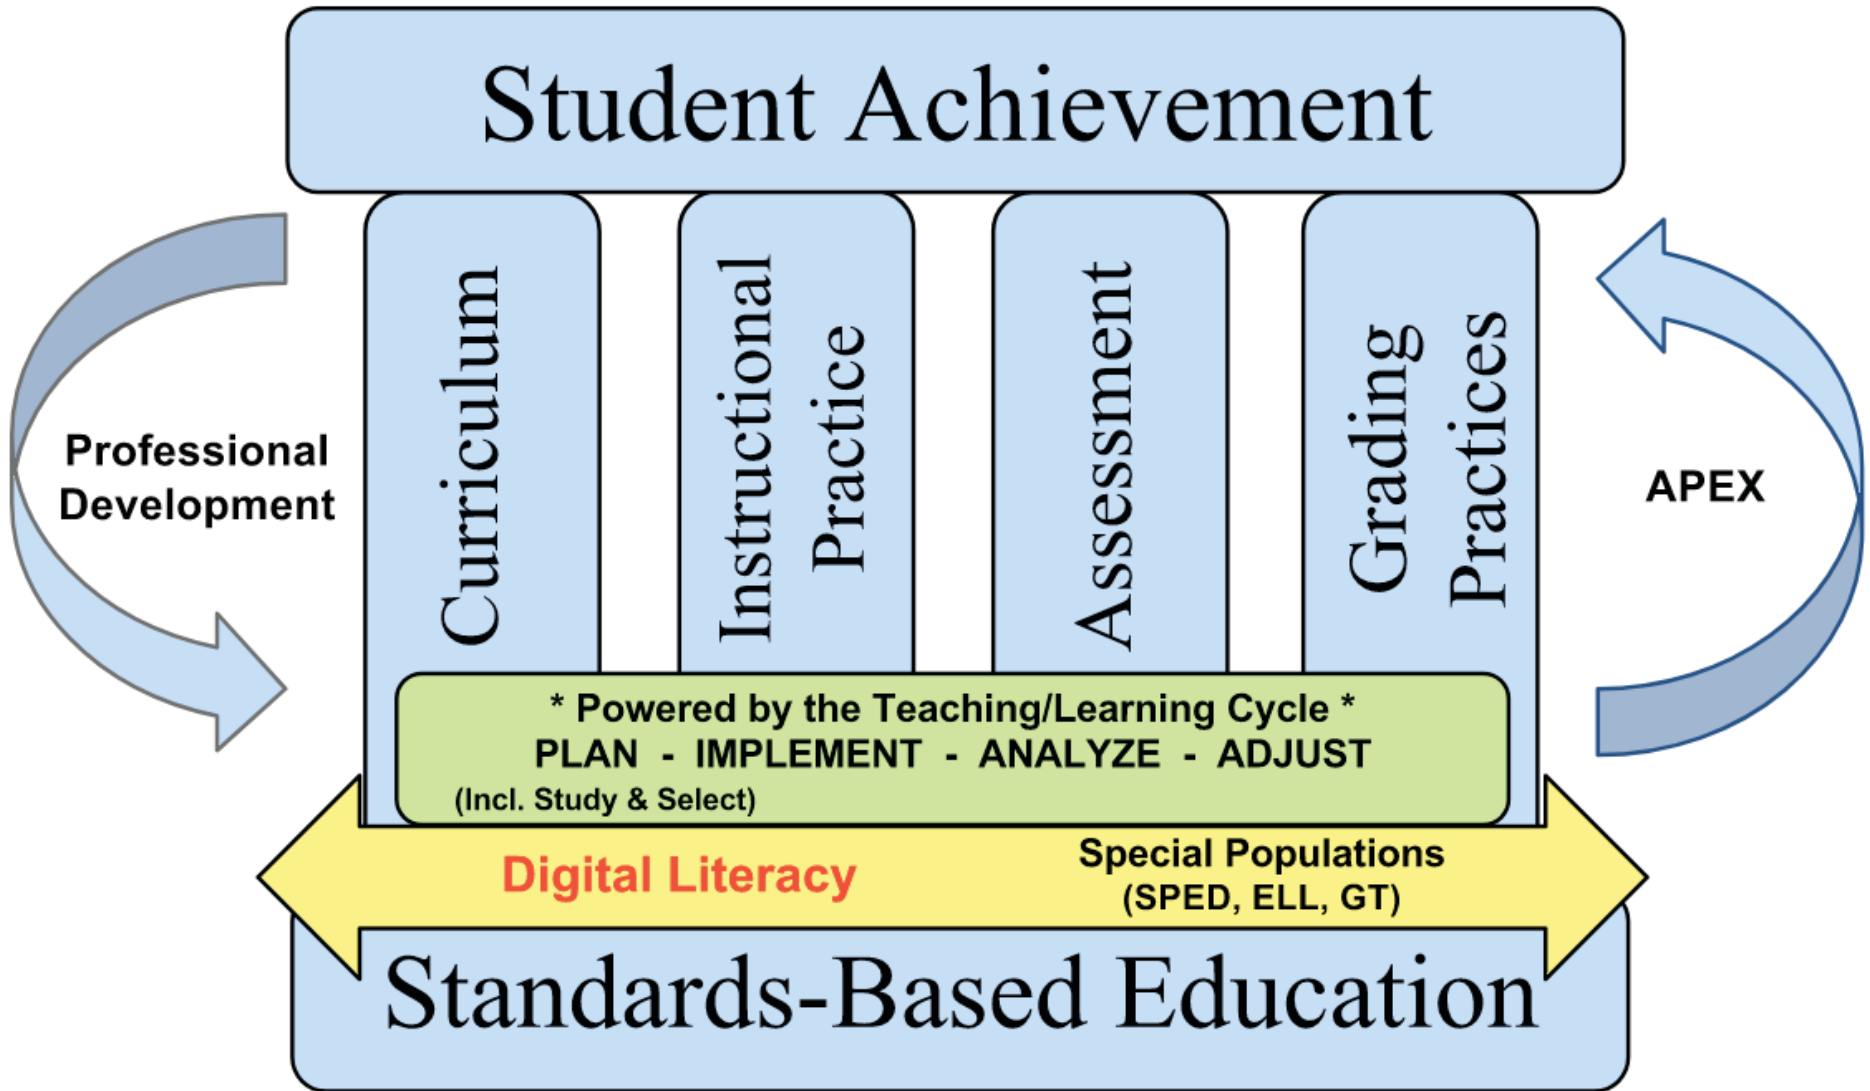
Student Achievement

Professional Development

Curriculum

Instructional Practice

Assessment

Grading Practices

APEX

* Powered by the Teaching/Learning Cycle *
PLAN - IMPLEMENT - ANALYZE - ADJUST
(Incl. Study & Select)

Digital Literacy

Special Populations
(SPED, ELL, GT)

Standards-Based Education